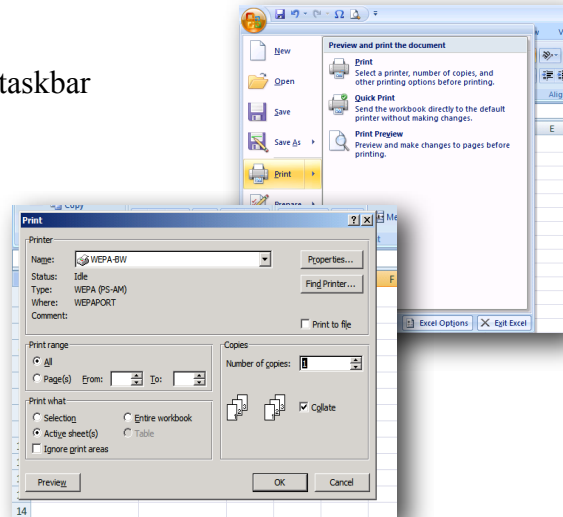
taskbar

New

Open

Save

Save As

Print

Prepare

Preview and print the document

Print
Select a printer, number of copies, and other printing options before printing.

Quick Print
Send the workbook directly to the default printer without making changes.

Print Preview
Preview and make changes to pages before printing.

Excel Options

Exit Excel

Copy

Print

Printer

Name: WEPA-BW

Properties...

Status: Idle
Type: WEPA (PS-AM)
Where: WEPAPORT
Comment:

Find Printer...

Print to file

Print range

All

Page(s) From: To:

Copies

Number of copies: 1

Print what

Selection

Entire workbook

Active sheet(s)

Table

Ignore print areas

Collate

Preview

OK

Cancel

14